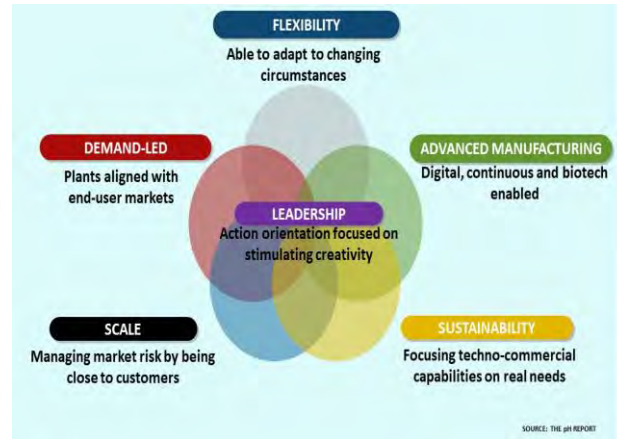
FLEXIBILITY
Able to adapt to changing circumstances

DEMAND-LED
Plants aligned with end-user markets

ADVANCED MANUFACTURING
Digital, continuous and biotech enabled

LEADERSHIP
Action orientation focused on stimulating creativity

SCALE
Managing market risk by being close to customers

SUSTAINABILITY
Focusing techno-commercial capabilities on real needs

SOURCE: THE pH REPORT